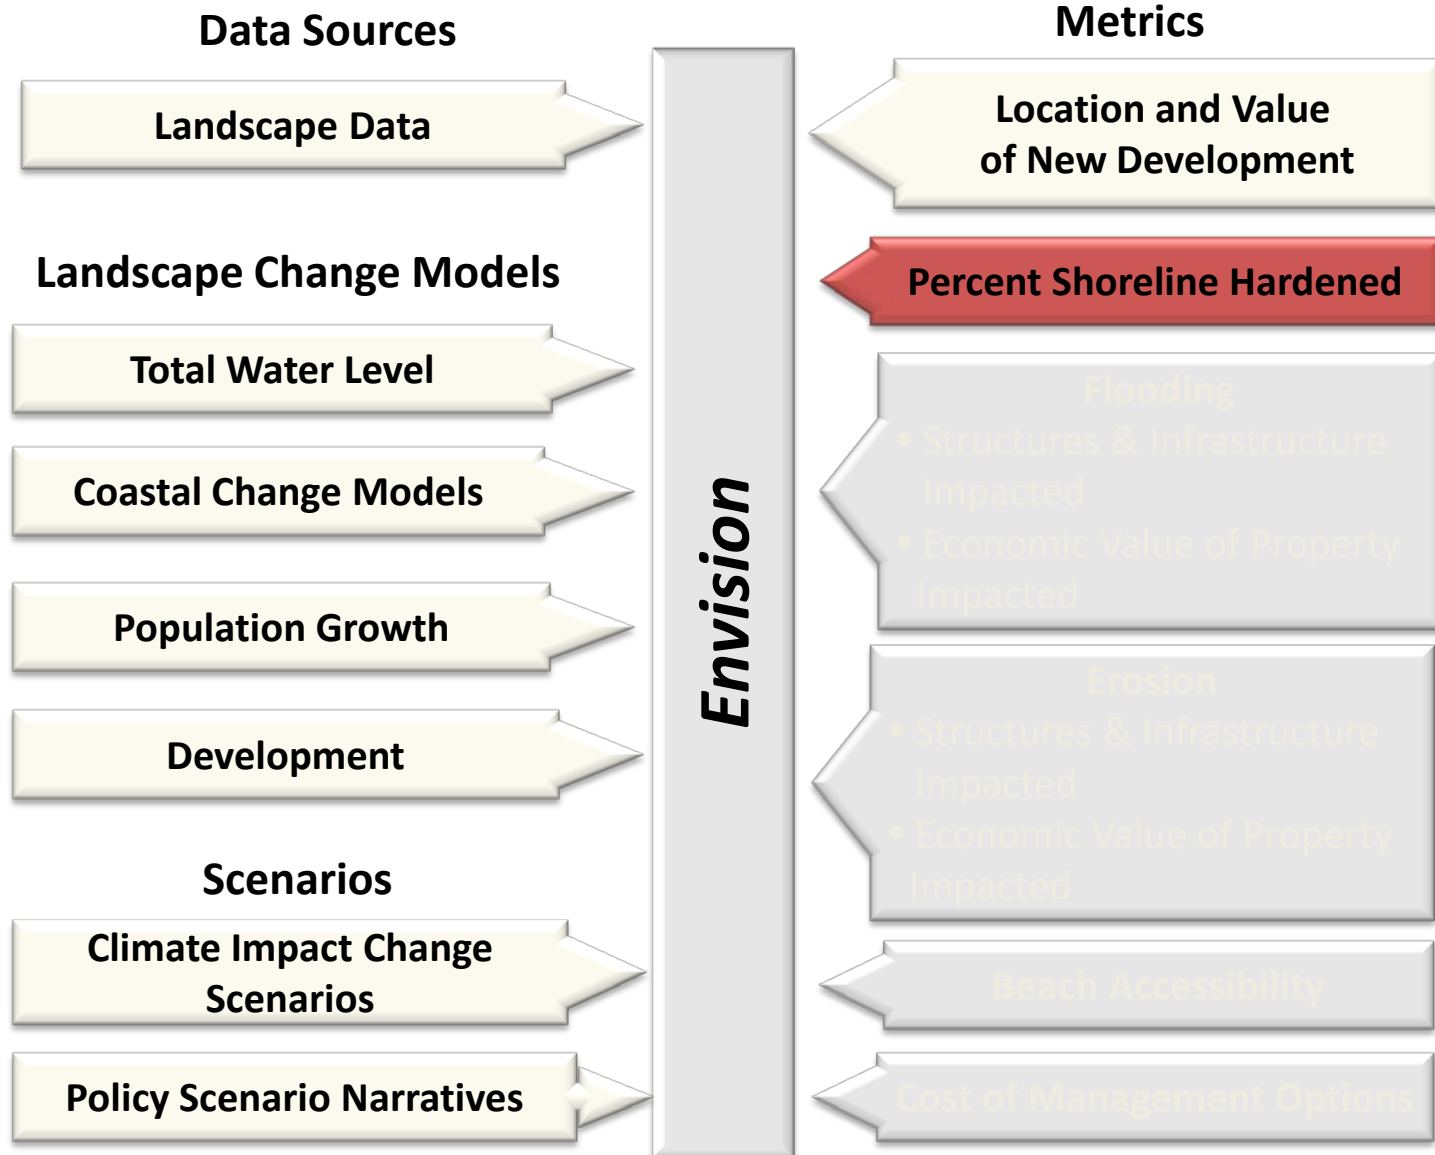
Data Sources

Landscape Data

Landscape Change Models

Total Water Level

Coastal Change Models

Population Growth

Development

Scenarios

Climate Impact Change Scenarios

Policy Scenario Narratives

Envision

Metrics

Location and Value of New Development

Percent Shoreline Hardened

Flooding
• Structures & Infrastructure Impacted
• Economic Value of Property Impacted

Erosion
• Structures & Infrastructure Impacted
• Economic Value of Property Impacted

Beach Accessibility

Cost of Management Options